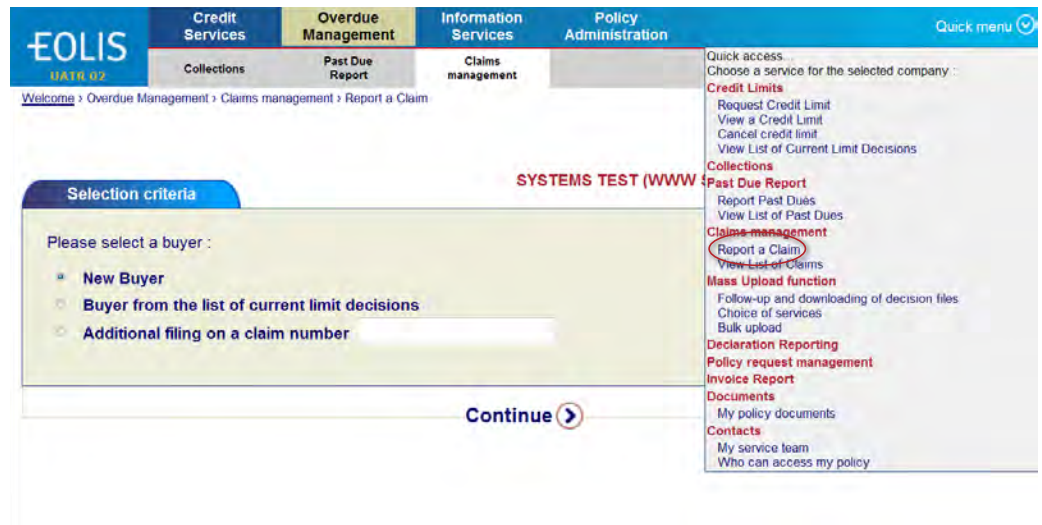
EOLIS
UATR 02

Credit Services
Overdue Management
Information Services
Policy Administration
Quick menu

Collections
Past Due Report
Claims management

Welcome › Overdue Management › Claims management › Report a Claim

SYSTEMS TEST (WWW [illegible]

Selection criteria

Please select a buyer :

New Buyer
Buyer from the list of current limit decisions
Additional filing on a claim number

Continue

Quick access...
Choose a service for the selected company :
Credit Limits
Request Credit Limit
View a Credit Limit
Cancel credit limit
View List of Current Limit Decisions
Collections
Past Due Report
Report Past Dues
View List of Past Dues
Claims management
Report a Claim
View List of Claims
Mass Upload function
Follow-up and downloading of decision files
Choice of services
Bulk upload
Declaration Reporting
Policy request management
Invoice Report
Documents
My policy documents
Contacts
My service team
Who can access my policy